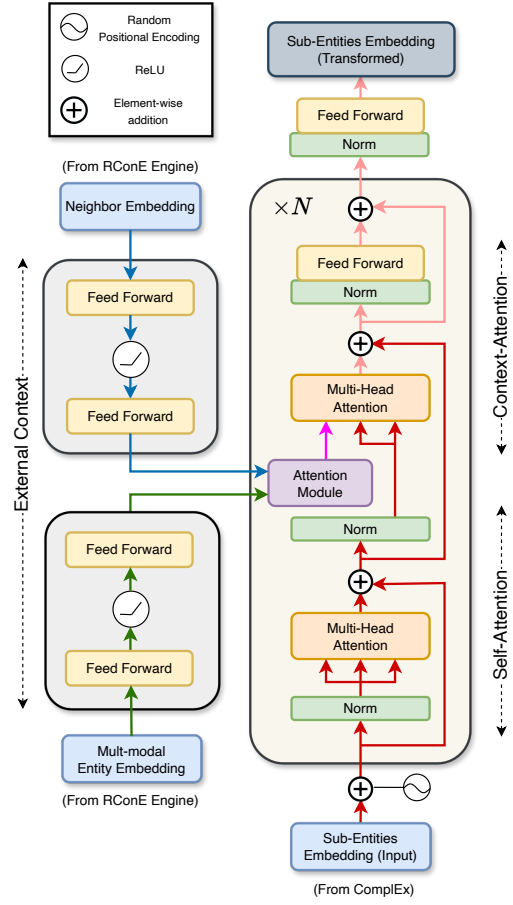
Random Positional Encoding

ReLU

Element-wise addition

(From RConE Engine)

Neighbor Embedding

Feed Forward

Feed Forward

External Context

Feed Forward

Feed Forward

Mult-modal Entity Embedding

(From RConE Engine)

Sub-Entities Embedding (Transformed)

Feed Forward

Norm

$\times N$

Feed Forward

Norm

Multi-Head Attention

Attention Module

Norm

Multi-Head Attention

Norm

Context-Attention

Self-Attention

Sub-Entities Embedding (Input)

(From ComplEx)